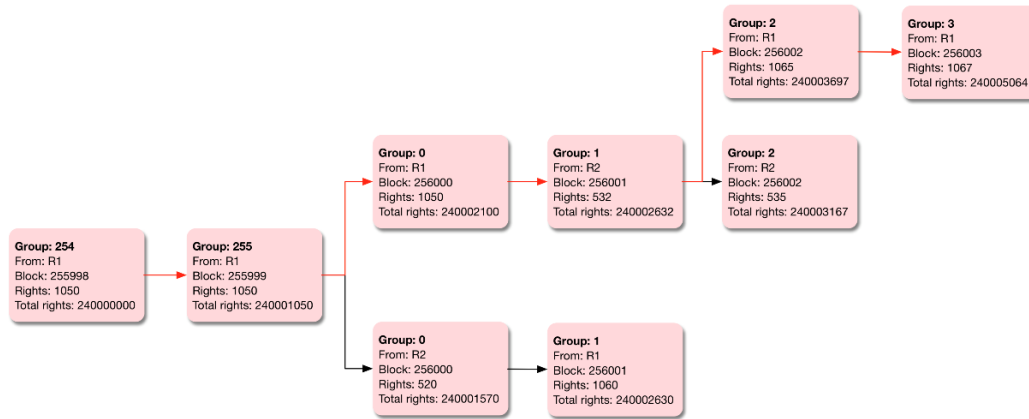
Group: 254
From: R1
Block: 255998
Rights: 1050
Total rights: 240000000

Group: 255
From: R1
Block: 255999
Rights: 1050
Total rights: 240001050

Group: 0
From: R1
Block: 256000
Rights: 1050
Total rights: 240002100

Group: 1
From: R2
Block: 256001
Rights: 532
Total rights: 240002632

Group: 2
From: R1
Block: 256002
Rights: 1065
Total rights: 240003697

Group: 3
From: R1
Block: 256003
Rights: 1067
Total rights: 240005064

Group: 2
From: R2
Block: 256002
Rights: 535
Total rights: 240003167

Group: 0
From: R2
Block: 256000
Rights: 520
Total rights: 240001570

Group: 1
From: R1
Block: 256001
Rights: 1060
Total rights: 240002630